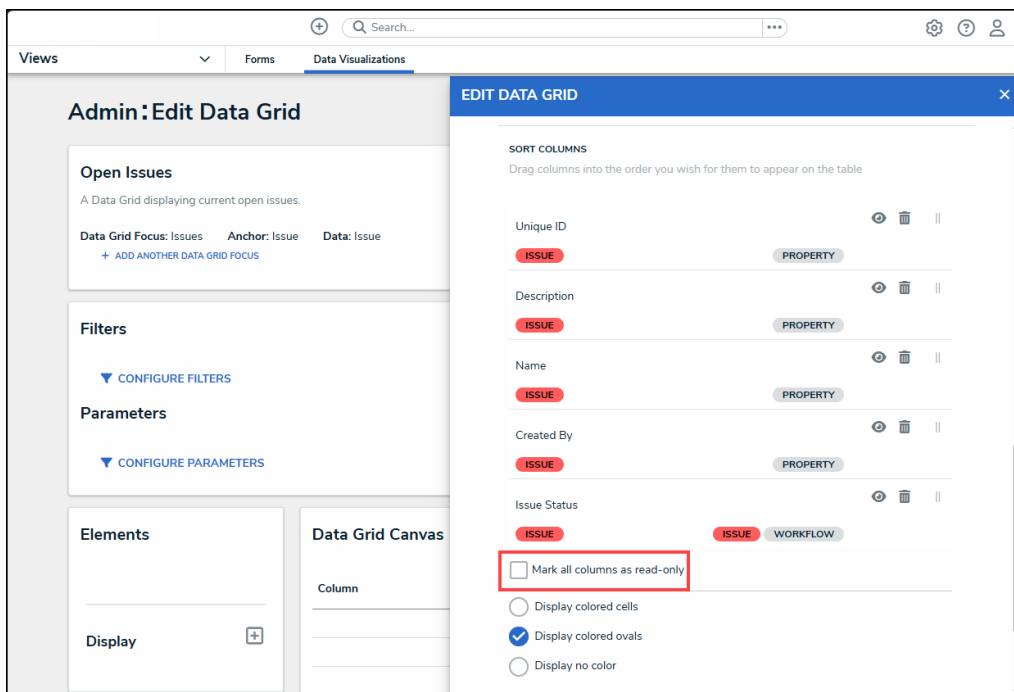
Search...

Views Forms Data Visualizations

Admin: Edit Data Grid

Open Issues
A Data Grid displaying current open issues.
Data Grid Focus: Issues Anchor: Issue Data: Issue
+ ADD ANOTHER DATA GRID FOCUS

Filters
CONFIGURE FILTERS
Parameters
CONFIGURE PARAMETERS

Elements
Display

Data Grid Canvas
Column

EDIT DATA GRID

SORT COLUMNS
Drag columns into the order you wish for them to appear on the table

Unique ID
ISSUE PROPERTY

Description
ISSUE PROPERTY

Name
ISSUE PROPERTY

Created By
ISSUE PROPERTY

Issue Status
ISSUE ISSUE WORKFLOW

Mark all columns as read-only

Display colored cells
Display colored ovals
Display no color